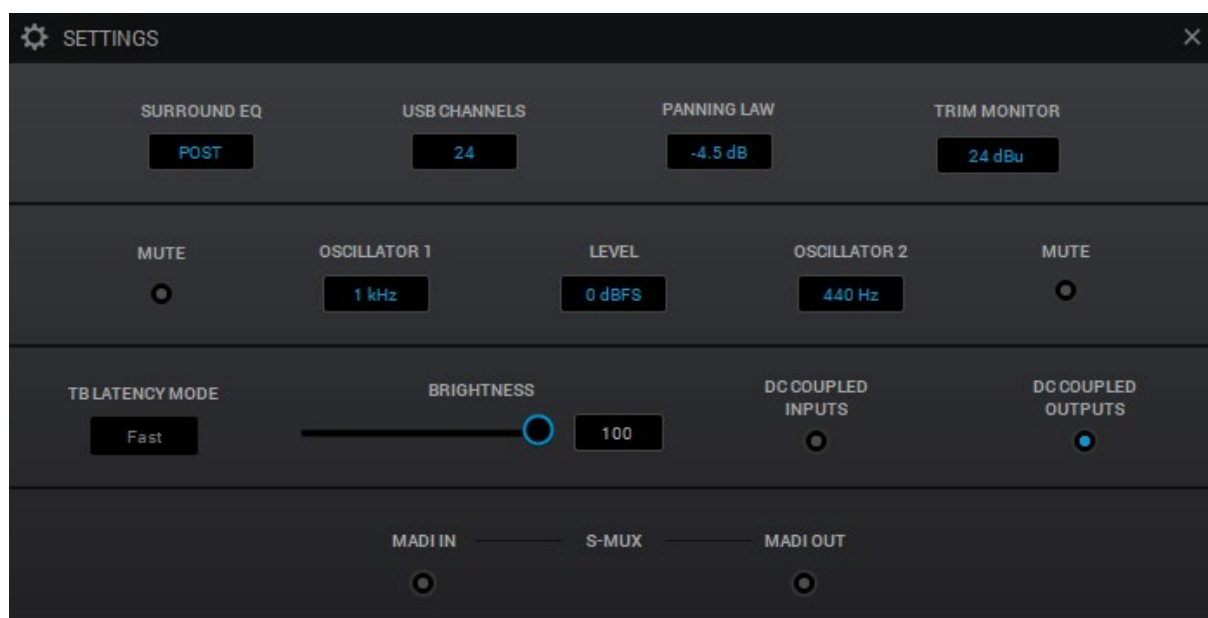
SETTINGS

×

SURROUND EQ
POST

USB CHANNELS
24

PANNING LAW
-4.5 dB

TRIM MONITOR
24 dBu

MUTE

OSCILLATOR 1
1 kHz

LEVEL
0 dBFS

OSCILLATOR 2
440 Hz

MUTE

TB LATENCY MODE
Fast

BRIGHTNESS
100

DC COUPLED INPUTS

DC COUPLED OUTPUTS

MADI IN

S-MUX

MADI OUT